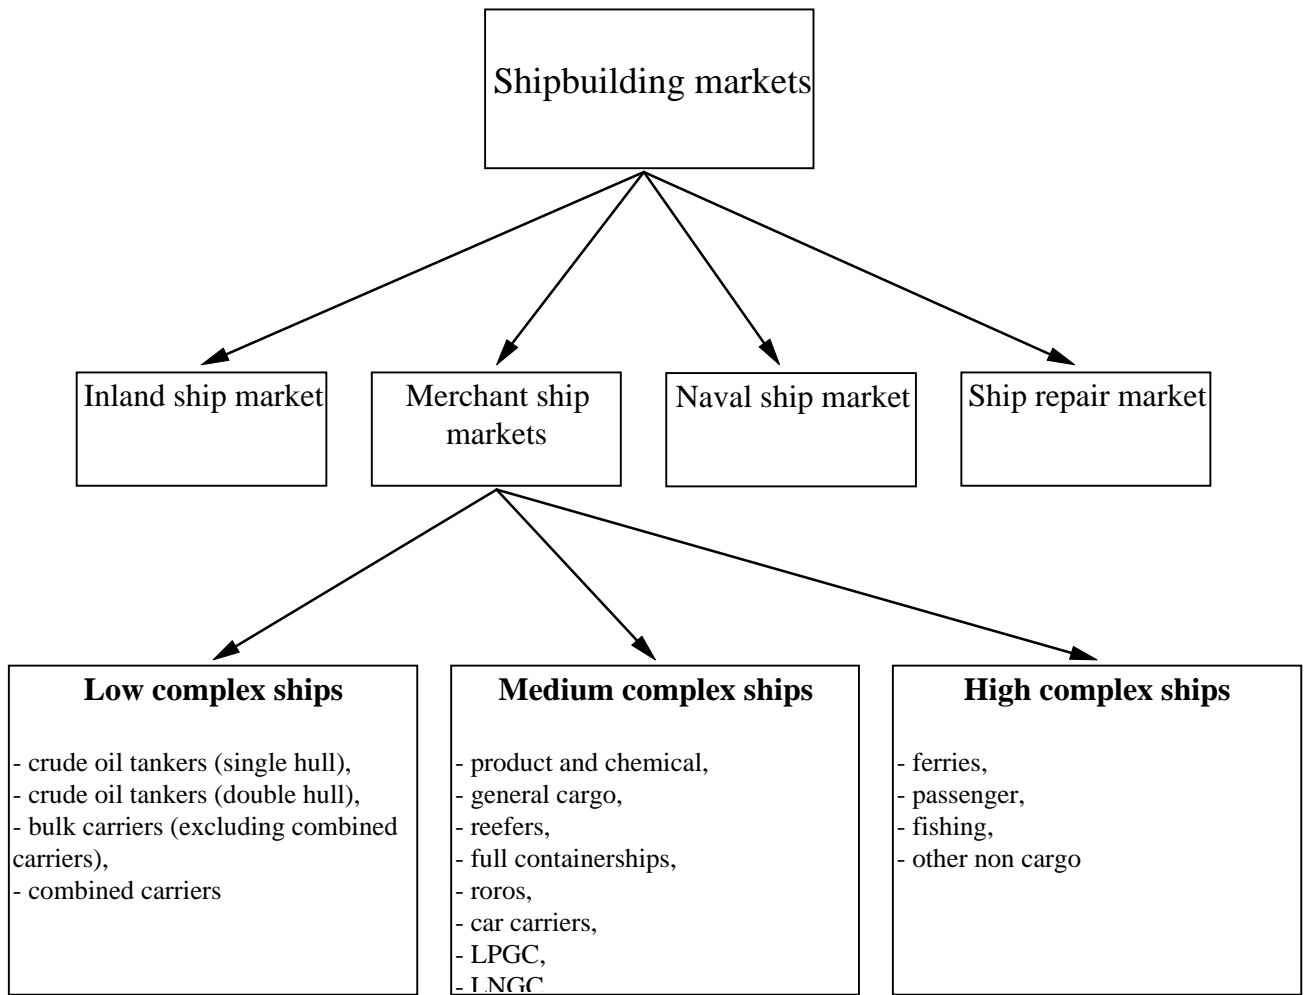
Shipbuilding markets

Inland ship market

Merchant ship markets

Naval ship market

Ship repair market

**Low complex ships**

- crude oil tankers (single hull),
- crude oil tankers (double hull),
- bulk carriers (excluding combined carriers),
- combined carriers

**Medium complex ships**

- product and chemical,
- general cargo,
- reefers,
- full containerships,
- roros,
- car carriers,
- LPGC,
- LNGC

**High complex ships**

- ferries,
- passenger,
- fishing,
- other non cargo